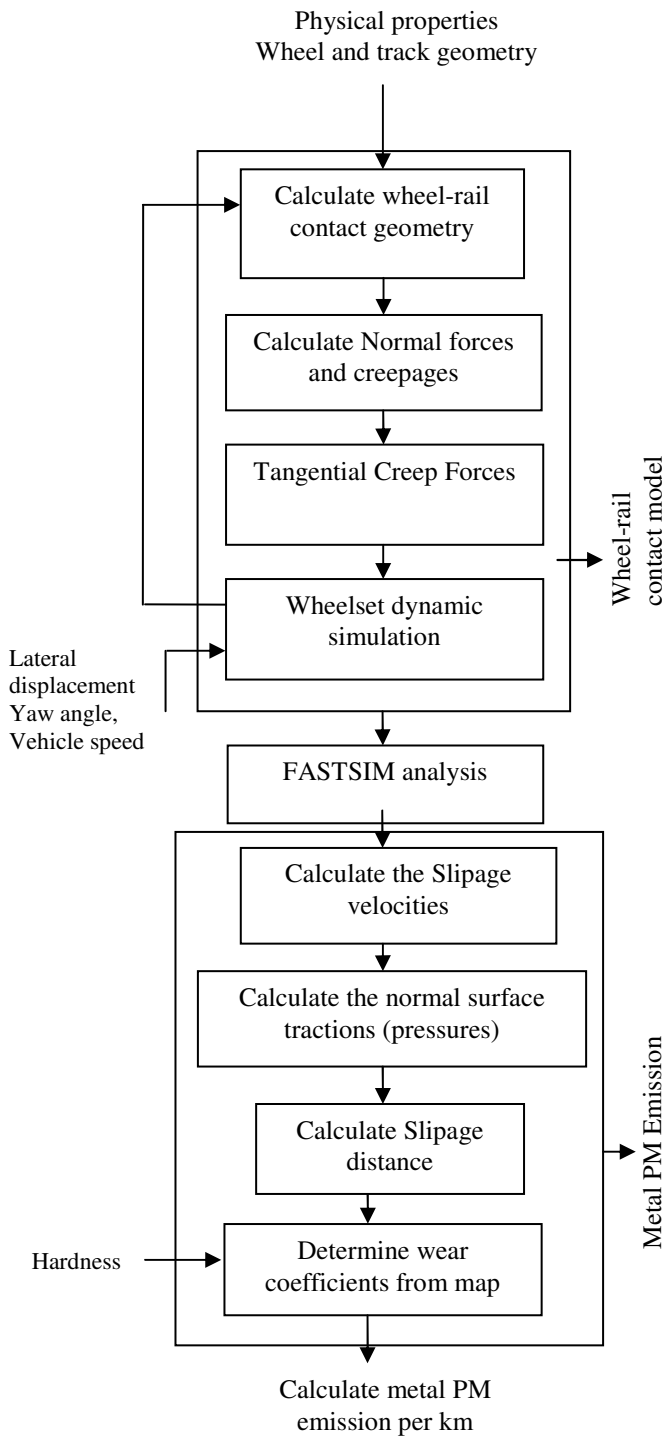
Physical properties
Wheel and track geometry

Calculate wheel-rail contact geometry

Calculate Normal forces and creepages

Tangential Creep Forces

Wheelset dynamic simulation

Wheel-rail contact model

Lateral displacement
Yaw angle,
Vehicle speed

FASTSIM analysis

Calculate the Slipage velocities

Calculate the normal surface tractions (pressures)

Calculate Slipage distance

Hardness

Determine wear coefficients from map

Metal PM Emission

Calculate metal PM emission per km